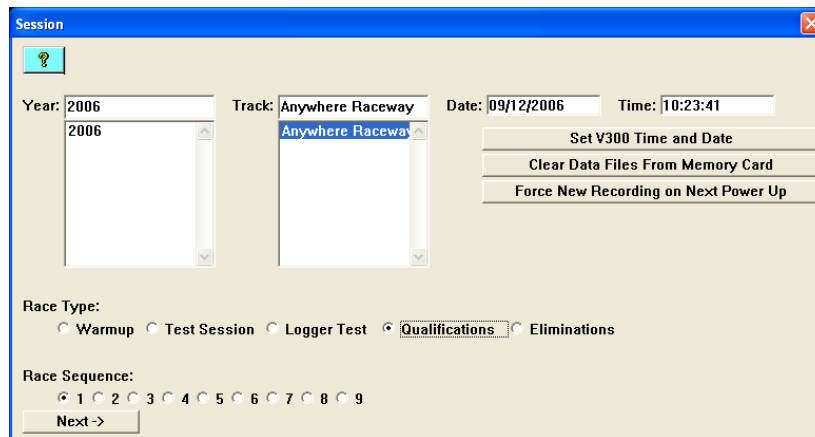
Session

?

Year: 2006

2006

Track: Anywhere Raceway

Anywhere Raceway

Date: 09/12/2006

Time: 10:23:41

Set V300 Time and Date

Clear Data Files From Memory Card

Force New Recording on Next Power Up

Race Type:

Warmup Test Session Logger Test Qualifications Eliminations

Race Sequence:

1 2 3 4 5 6 7 8 9

Next ->